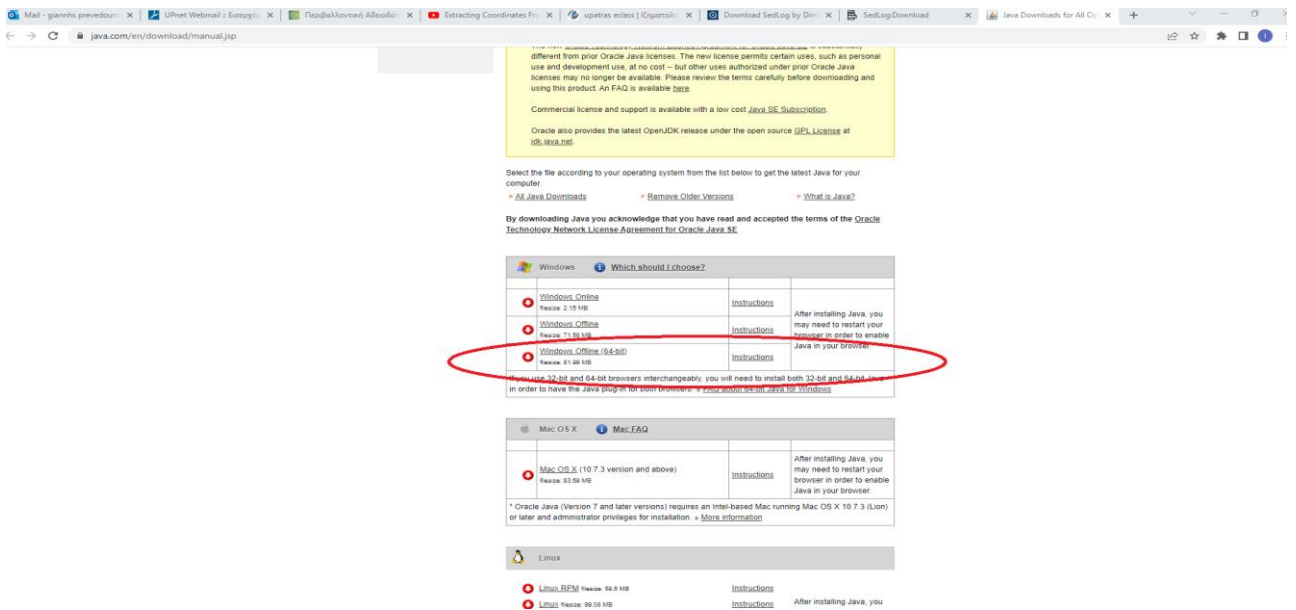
Mail - giannhs prevedouros | UPnet Webmail :: Εισερχόμ | Περιβαλλοντική Αδειοδότ | Extracting Coordinates Fr | upatras eclass | Ηλεκτρολο | Download SedLog by Dim | SedLog:Download | Java Downloads for All Op

java.com/en/download/manual.jsp

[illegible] different from prior Oracle Java licenses. The new license permits certain uses, such as personal use and development use, at no cost -- but other uses authorized under prior Oracle Java licenses may no longer be available. Please review the terms carefully before downloading and using this product. An FAQ is available here.

Commercial license and support is available with a low cost Java SE Subscription.

Oracle also provides the latest OpenJDK release under the open source GPL License at jdk.java.net.

Select the file according to your operating system from the list below to get the latest Java for your computer.

» All Java Downloads » Remove Older Versions » What is Java?

By downloading Java you acknowledge that you have read and accepted the terms of the Oracle Technology Network License Agreement for Oracle Java SE

Windows Which should I choose?

| | | |
|---|---|---|
| Windows Online filesize: 2.15 MB | Instructions | After installing Java, you may need to restart your browser in order to enable Java in your browser. |
| Windows Offline filesize: 71.56 MB | Instructions | |
| Windows Offline (64-bit) filesize: 81.99 MB | Instructions | |

If you use 32-bit and 64-bit browsers interchangeably, you will need to install both 32-bit and 64-bit Java in order to have the Java plug-in for both browsers. » FAQ about 64-bit Java for Windows

Mac OS X Mac FAQ

| | | |
|---|---|---|
| Mac OS X (10.7.3 version and above) filesize: 83.59 MB | Instructions | After installing Java, you may need to restart your browser in order to enable Java in your browser. |

* Oracle Java (Version 7 and later versions) requires an Intel-based Mac running Mac OS X 10.7.3 (Lion) or later and administrator privileges for installation. » More information

Linux

Linux RPM filesize: 59.5 MB Instructions
Linux filesize: 89.08 MB Instructions After installing Java, you